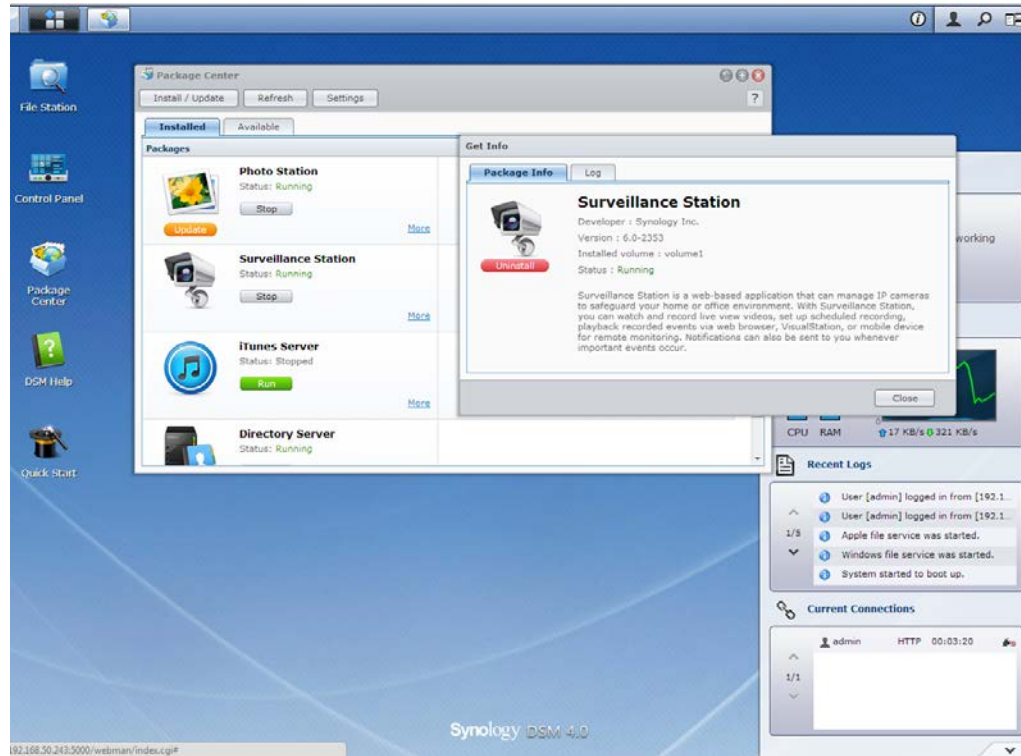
File Station

Control Panel

Package Center

DSM Help

Quick Start

Package Center

Install / Update Refresh Settings

?

Installed Available

Packages

Photo Station
Status: Running
Stop
Update
More

Surveillance Station
Status: Running
Stop
More

iTunes Server
Status: Stopped
Run
More

Directory Server
Status: Running

Get Info

Package Info Log

Surveillance Station
Developer : Synology Inc.
Version : 6.0-2353
Installed volume : volume1
Status : Running
Uninstall

Surveillance Station is a web-based application that can manage IP cameras to safeguard your home or office environment. With Surveillance Station, you can watch and record live view videos, set up scheduled recording, playback recorded events via web browser, VisualStation, or mobile device for remote monitoring. Notifications can also be sent to you whenever important events occur.

Close

working

CPU RAM 17 KB/s 321 KB/s

Recent Logs

1/5

User [admin] logged in from [192.1...
User [admin] logged in from [192.1...
Apple file service was started.
Windows file service was started.
System started to boot up.

Current Connections

1/1

admin HTTP 00:03:20

Synology DSM 4.0

192.168.50.243:5000/webman/index.cgi#